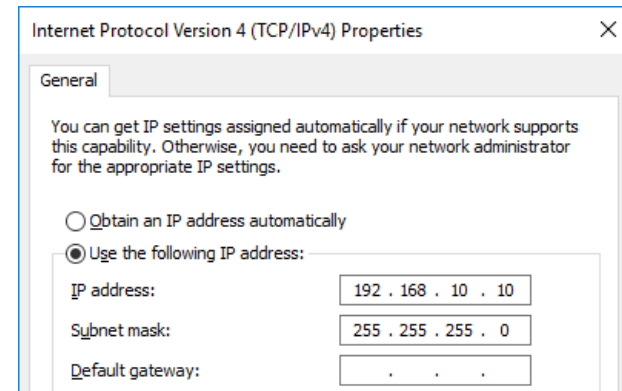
Internet Protocol Version 4 (TCP/IPv4) Properties

×

General

You can get IP settings assigned automatically if your network supports this capability. Otherwise, you need to ask your network administrator for the appropriate IP settings.

Obtain an IP address automatically

Use the following IP address:

IP address: 192 . 168 . 10 . 10

Subnet mask: 255 . 255 . 255 . 0

Default gateway: . . .